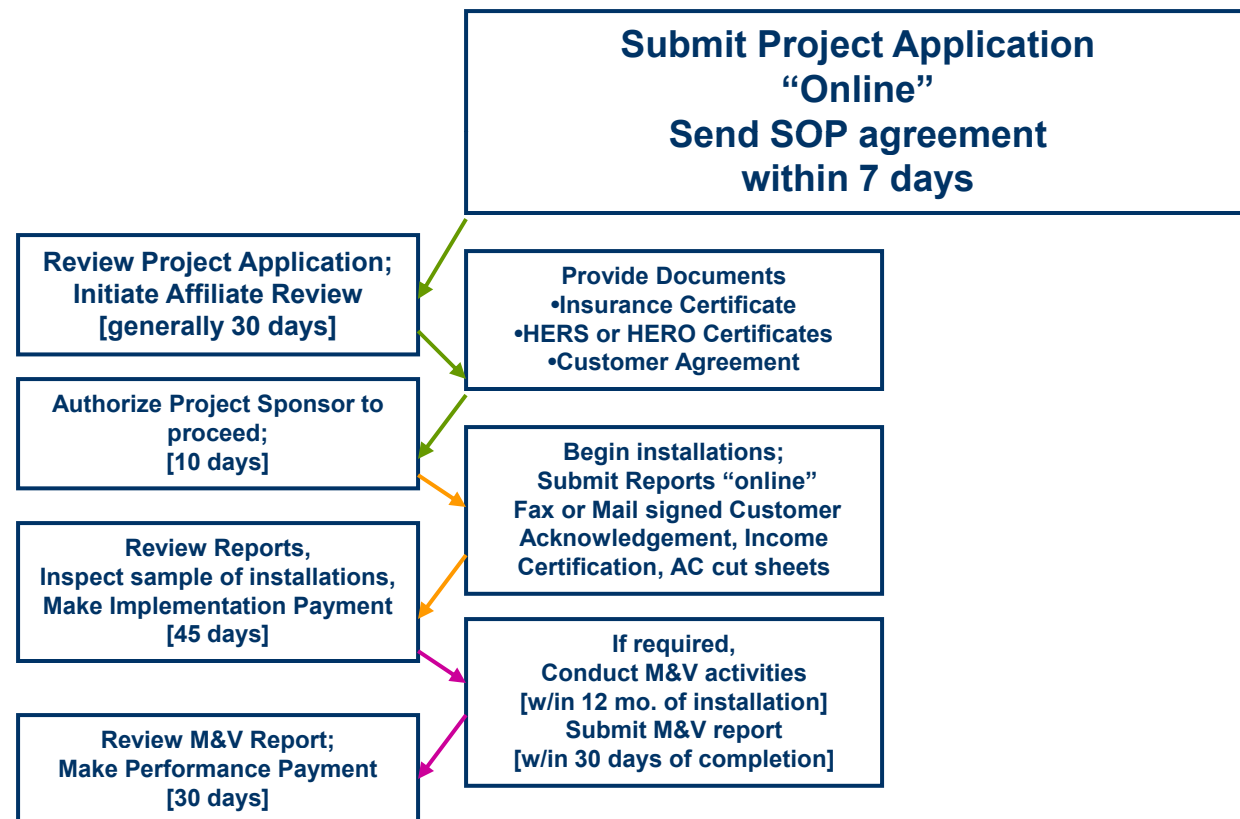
Submit Project Application “Online” Send SOP agreement within 7 days

Review Project Application; Initiate Affiliate Review [generally 30 days]

Provide Documents
•Insurance Certificate
•HERS or HERO Certificates
•Customer Agreement

Authorize Project Sponsor to proceed; [10 days]

Begin installations; Submit Reports “online” Fax or Mail signed Customer Acknowledgement, Income Certification, AC cut sheets

Review Reports, Inspect sample of installations, Make Implementation Payment [45 days]

If required, Conduct M&V activities [w/in 12 mo. of installation] Submit M&V report [w/in 30 days of completion]

Review M&V Report; Make Performance Payment [30 days]